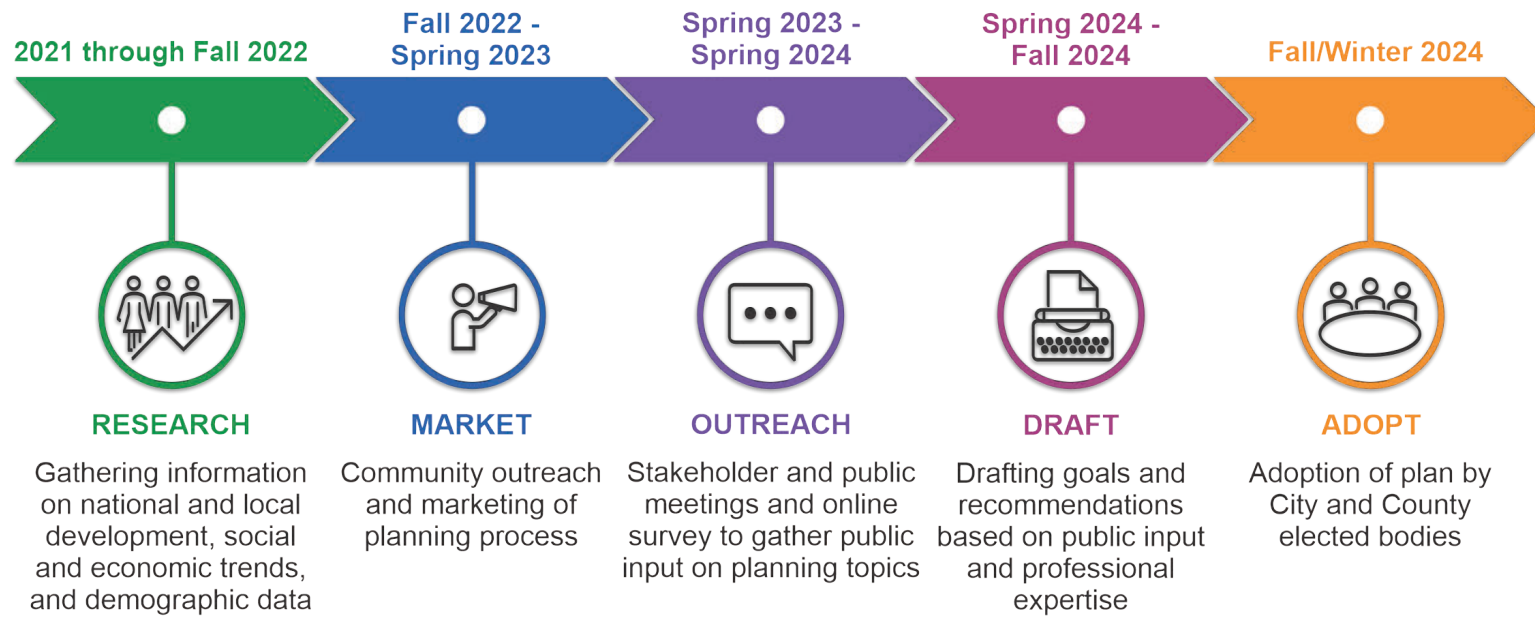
2021 through Fall 2022

Fall 2022 - Spring 2023

Spring 2023 - Spring 2024

Spring 2024 - Fall 2024

Fall/Winter 2024

RESEARCH

Gathering information on national and local development, social and economic trends, and demographic data

MARKET

Community outreach and marketing of planning process

OUTREACH

Stakeholder and public meetings and online survey to gather public input on planning topics

DRAFT

Drafting goals and recommendations based on public input and professional expertise

ADOPT

Adoption of plan by City and County elected bodies